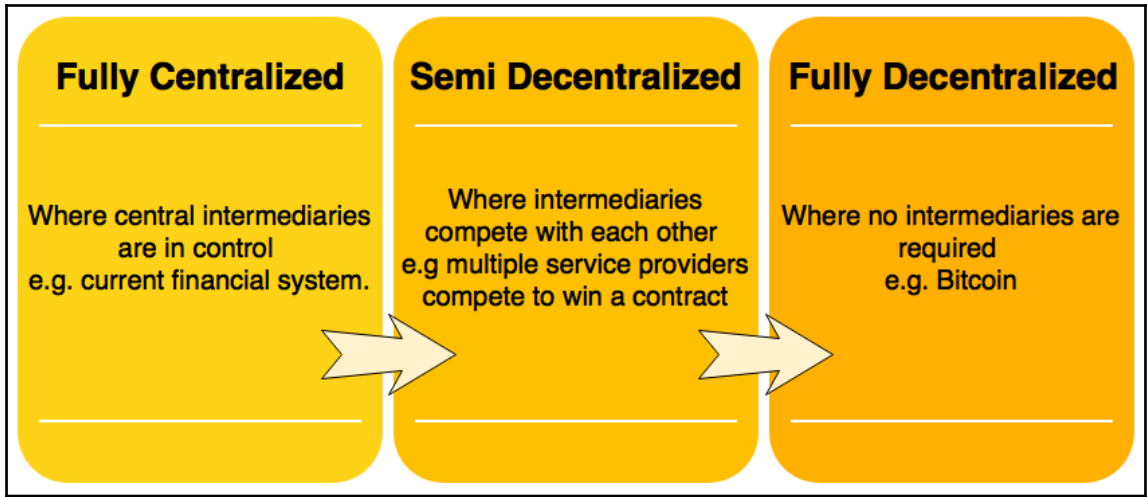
Fully Centralized

Where central intermediaries are in control e.g. current financial system.

Semi Decentralized

Where intermediaries compete with each other e.g multiple service providers compete to win a contract

Fully Decentralized

Where no intermediaries are required e.g. Bitcoin